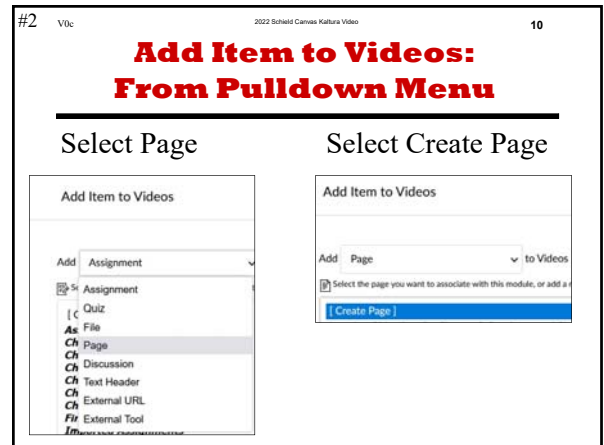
#2 V0c 2022 Schield Canvas Kaltura Video 10

Add Item to Videos: From Pulldown Menu

Select Page

Select Create Page

Add Item to Videos

Add Assignment

Assignment
Quiz
File
Page
Discussion
Text Header
External URL
External Tool

Add Item to Videos

Add Page to Videos

Select the page you want to associate with this module, or add a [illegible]

[ Create Page ]